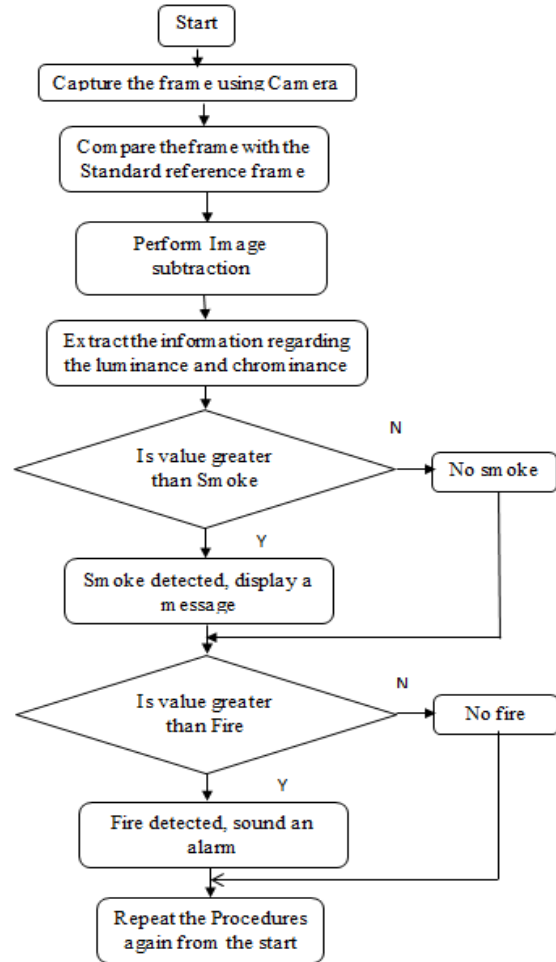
Start

Capture the frame using Camera

Compare the frame with the Standard reference frame

Perform Image subtraction

Extract the information regarding the luminance and chrominance

Is value greater than Smoke

N

No smoke

Y

Smoke detected, display a message

Is value greater than Fire

N

No fire

Y

Fire detected, sound an alarm

Repeat the Procedures again from the start